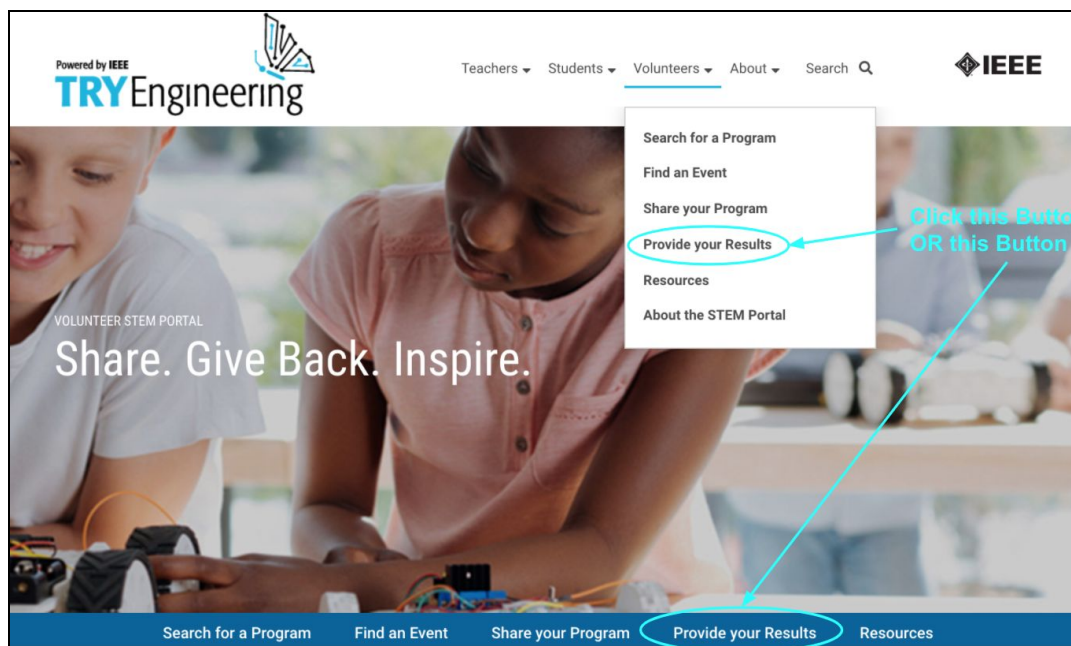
Powered by IEEE
TRYEngineering

Teachers Students Volunteers About Search

IEEE

Search for a Program
Find an Event
Share your Program
Provide your Results
Resources
About the STEM Portal

Click this Butto
OR this Button

VOLUNTEER STEM PORTAL
Share. Give Back. Inspire.

Search for a Program Find an Event Share your Program Provide your Results Resources